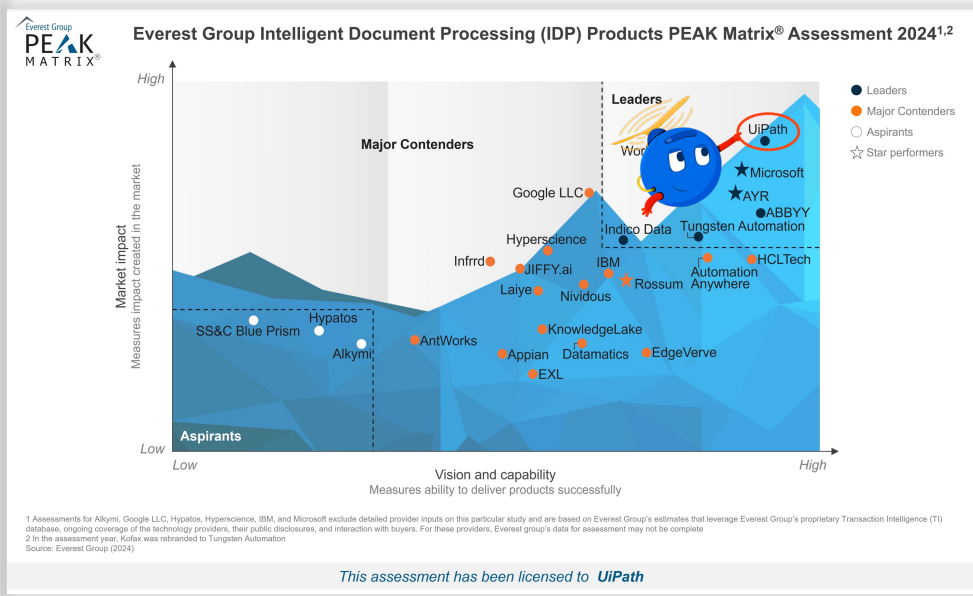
Everest Group
PEAK MATRIX®

Everest Group Intelligent Document Processing (IDP) Products PEAK Matrix® Assessment 2024$^{1,2}$

High

Market impact
Measures impact created in the market

Low

Leaders

Major Contenders

Aspirants

Wor

UiPath

Microsoft

AYR

ABBYY

Google LLC

Indico Data

Tungsten Automation

Hyperscience

Infrrd

JIFFY.ai

IBM

Laiye

Nividous

Rossum

Automation Anywhere

HCLTech

Hypatos

SS&C Blue Prism

Alkymi

AntWorks

KnowledgeLake

Appian

Datamatics

EdgeVerve

EXL

Low

Vision and capability
Measures ability to deliver products successfully

High

Leaders
Major Contenders
Aspirants
Star performers

1 Assessments for Alkymi, Google LLC, Hypatos, Hyperscience, IBM, and Microsoft exclude detailed provider inputs on this particular study and are based on Everest Group's estimates that leverage Everest Group's proprietary Transaction Intelligence (TI) database, ongoing coverage of the technology providers, their public disclosures, and interaction with buyers. For these providers, Everest group's data for assessment may not be complete
2 In the assessment year, Kofax was rebranded to Tungsten Automation
Source: Everest Group (2024)

This assessment has been licensed to UiPath